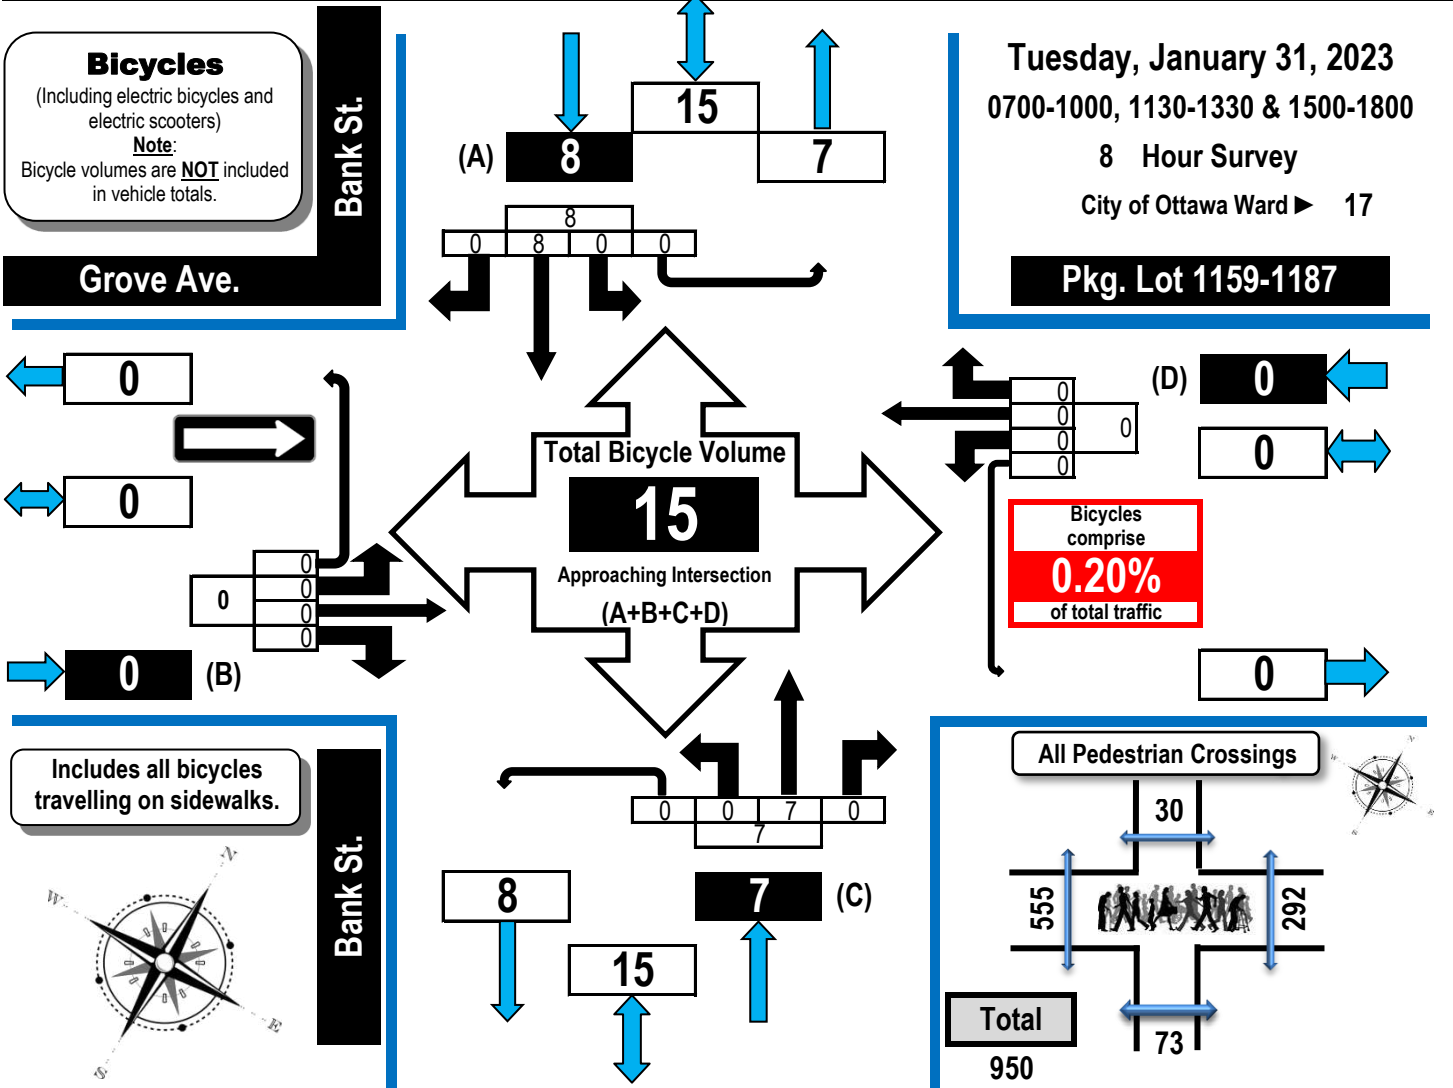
Bicycles
(Including electric bicycles and electric scooters)
Note:
Bicycle volumes are NOT included in vehicle totals.

Bank St.

Grove Ave.

15

(A) 8

7

8
0 8 0 0

Tuesday, January 31, 2023
0700-1000, 1130-1330 & 1500-1800
8 Hour Survey
City of Ottawa Ward ▶ 17

Pkg. Lot 1159-1187

0

0

0
0
0
0
0

0 (B)

Total Bicycle Volume
15
Approaching Intersection
(A+B+C+D)

0
0
0
0
0

(D) 0

0

Bicycles comprise
0.20%
of total traffic

0

Includes all bicycles travelling on sidewalks.

Bank St.

0 0 7 0
7

8

15

7 (C)

All Pedestrian Crossings
30
555
292
73

Total
950